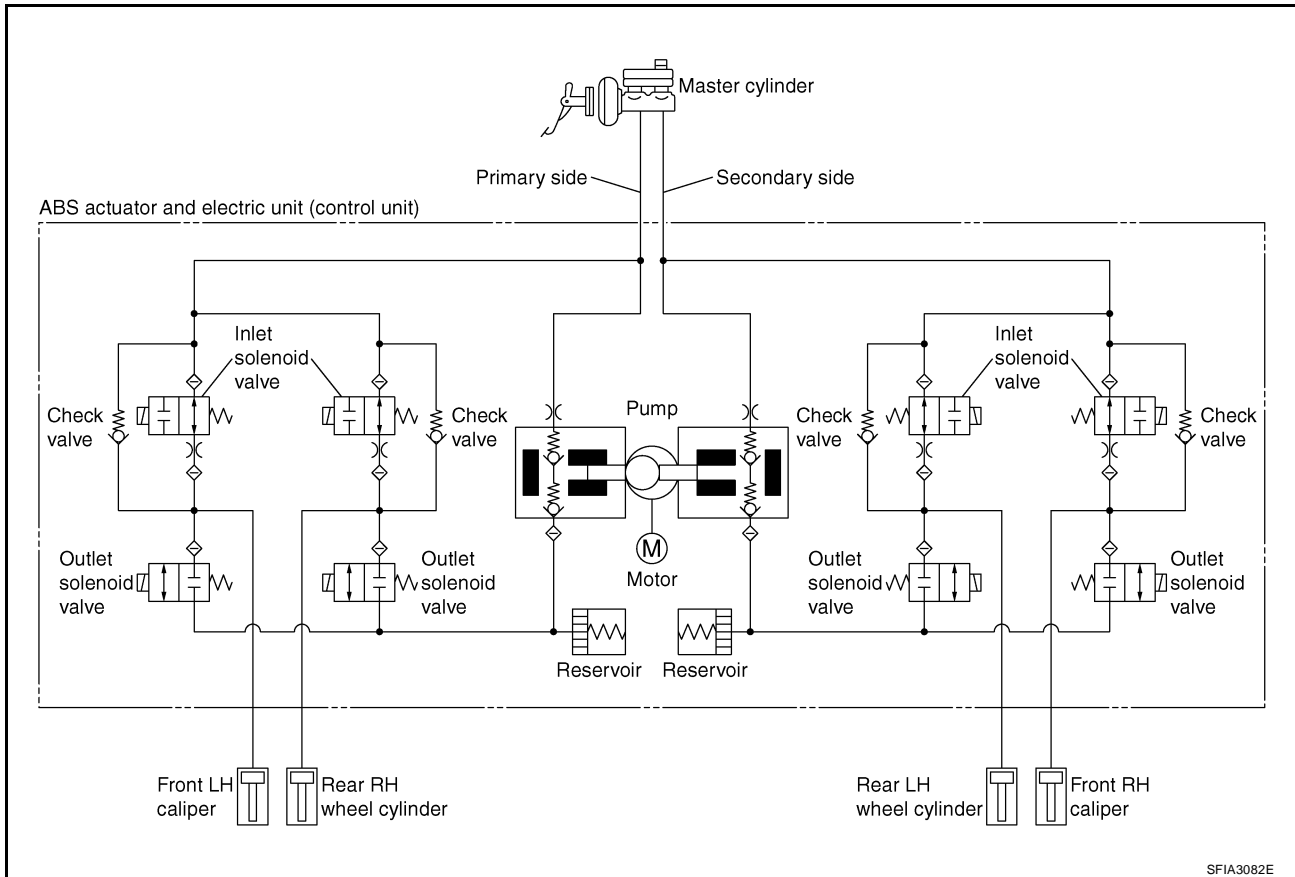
Master cylinder

Primary side

Secondary side

ABS actuator and electric unit (control unit)

Inlet solenoid valve

Check valve

Check valve

Pump

Check valve

Inlet solenoid valve

Check valve

Outlet solenoid valve

Outlet solenoid valve

M

Motor

Outlet solenoid valve

Outlet solenoid valve

Reservoir

Reservoir

Front LH caliper

Rear RH wheel cylinder

Rear LH wheel cylinder

Front RH caliper

SFIA3082E